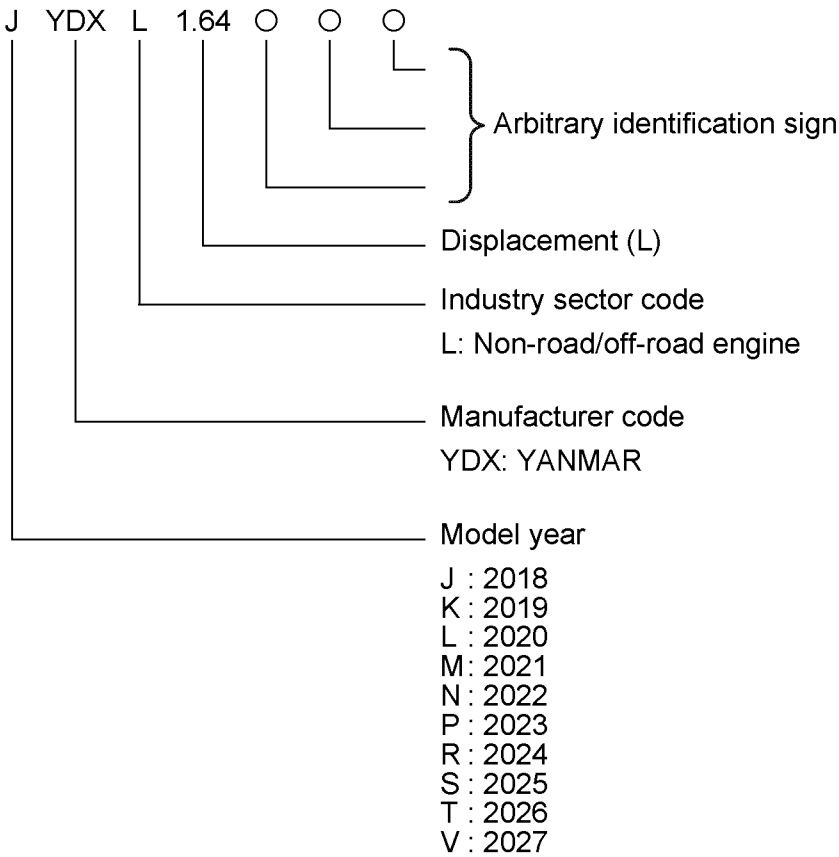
J YDX L 1.64 ○ ○ ○

Arbitrary identification sign

Displacement (L)

Industry sector code
L: Non-road/off-road engine

Manufacturer code
YDX: YANMAR

Model year
J : 2018
K : 2019
L : 2020
M: 2021
N : 2022
P : 2023
R : 2024
S : 2025
T : 2026
V : 2027